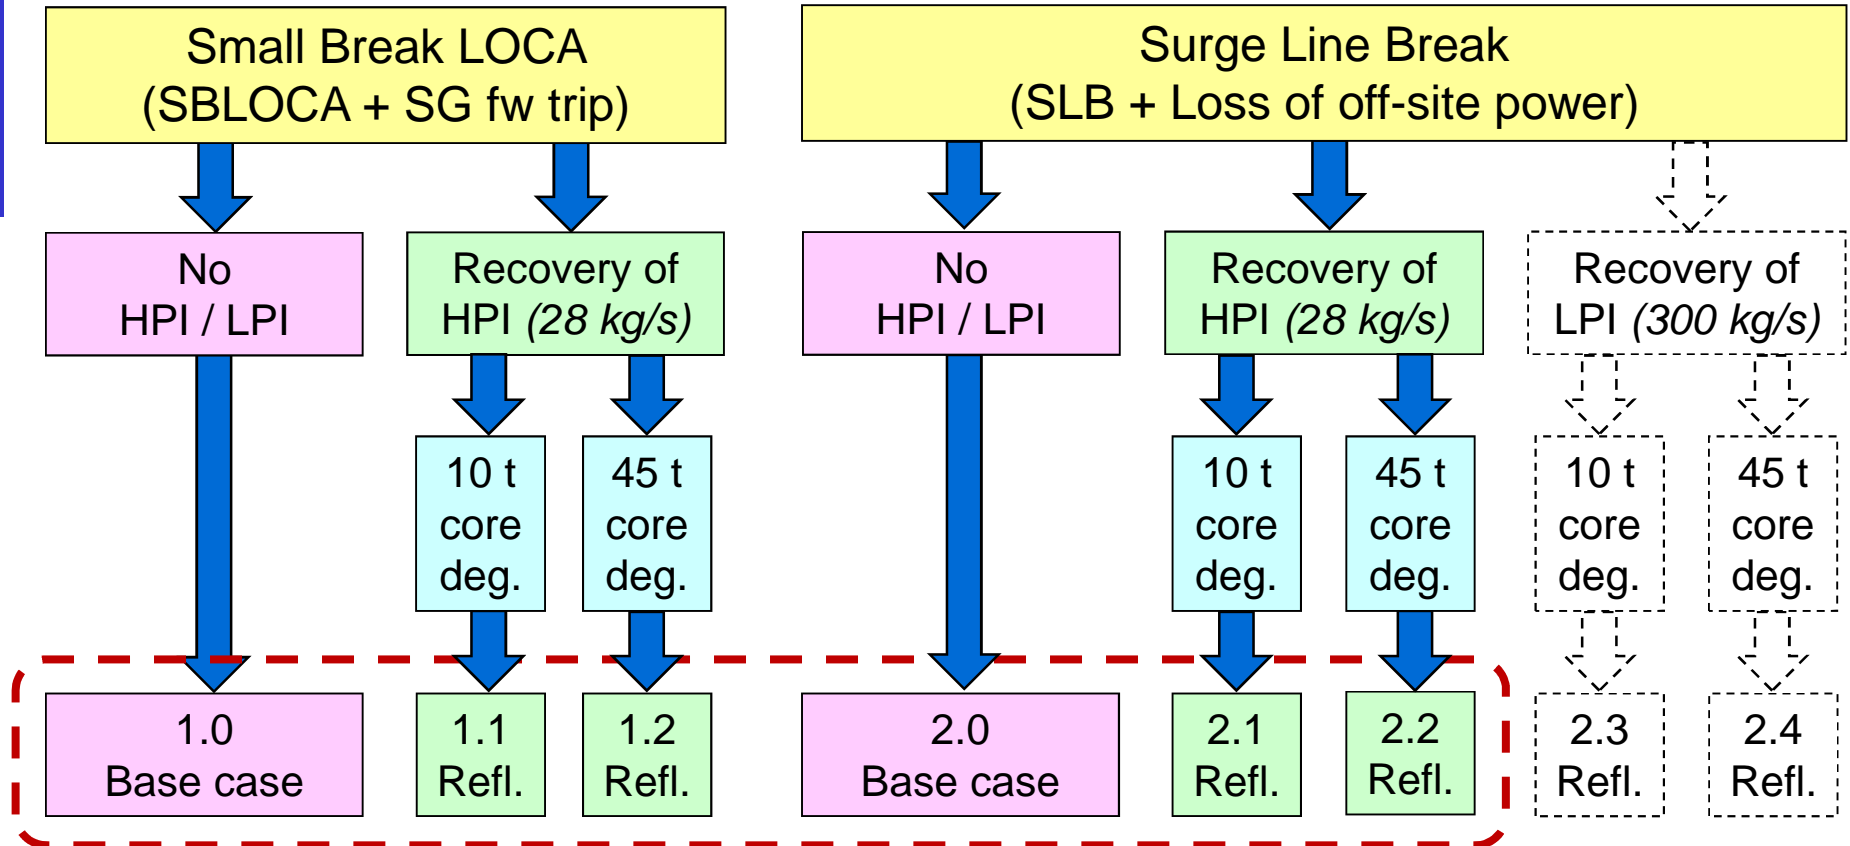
Small Break LOCA
(SBLOCA + SG fw trip)

No
HPI / LPI

Recovery of
HPI *(28 kg/s)*

10 t
core
deg.

45 t
core
deg.

1.0
Base case

1.1
Refl.

1.2
Refl.

Surge Line Break
(SLB + Loss of off-site power)

No
HPI / LPI

Recovery of
HPI *(28 kg/s)*

Recovery of
LPI *(300 kg/s)*

10 t
core
deg.

45 t
core
deg.

10 t
core
deg.

45 t
core
deg.

2.0
Base case

2.1
Refl.

2.2
Refl.

2.3
Refl.

2.4
Refl.